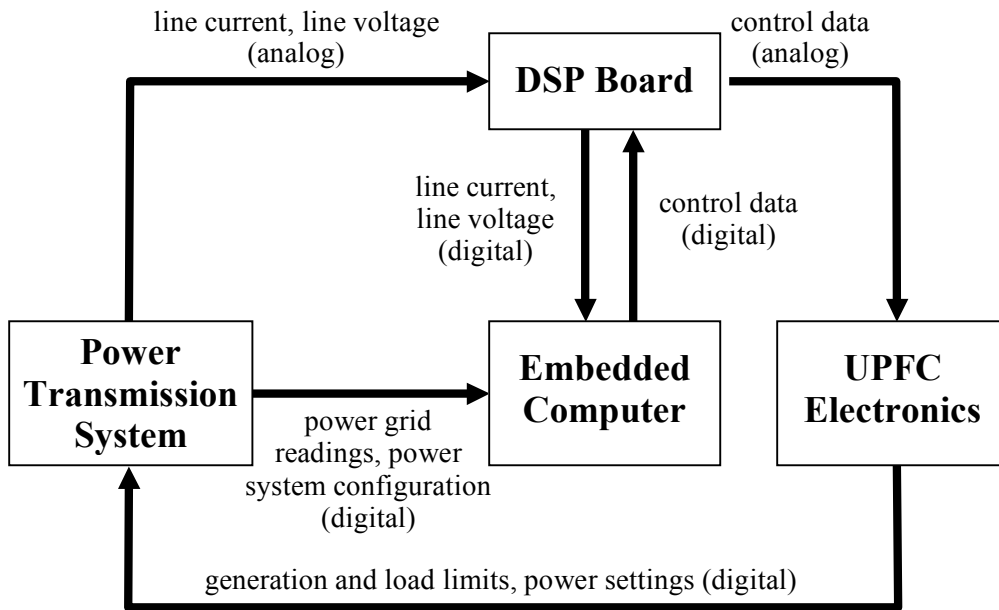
line current, line voltage (analog)

DSP Board

control data (analog)

line current, line voltage (digital)

control data (digital)

Power Transmission System

Embedded Computer

UPFC Electronics

power grid readings, power system configuration (digital)

generation and load limits, power settings (digital)